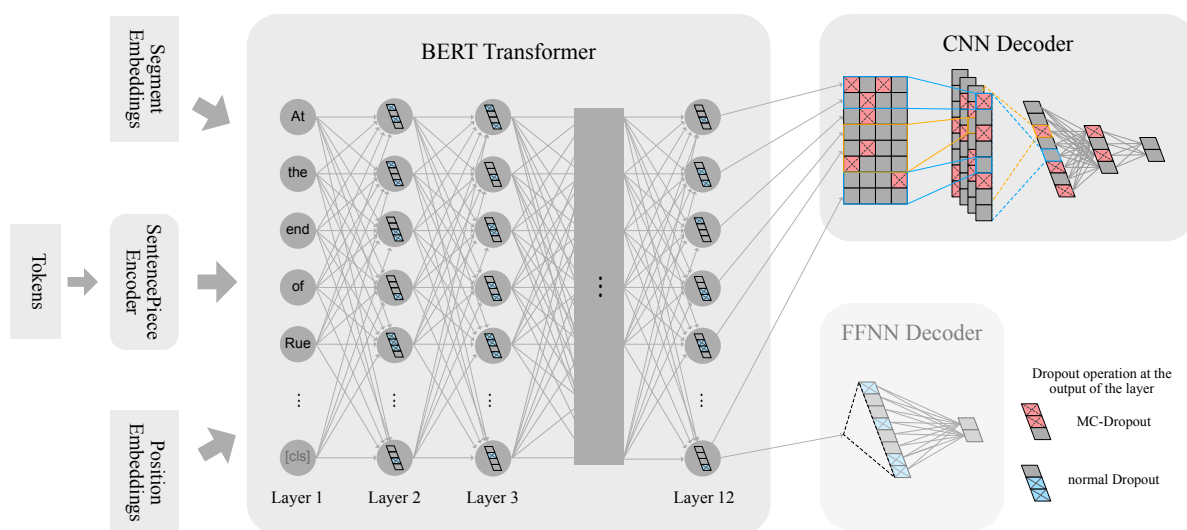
Segment Embeddings

Tokens

SentencePiece Encoder

Position Embeddings

BERT Transformer

At
the
end
of
Rue
⋮
[cls]

⋮
⋮
⋮
⋮

Layer 1
Layer 2
Layer 3
Layer 12

CNN Decoder

FFNN Decoder

Dropout operation at the output of the layer

MC-Dropout

normal Dropout